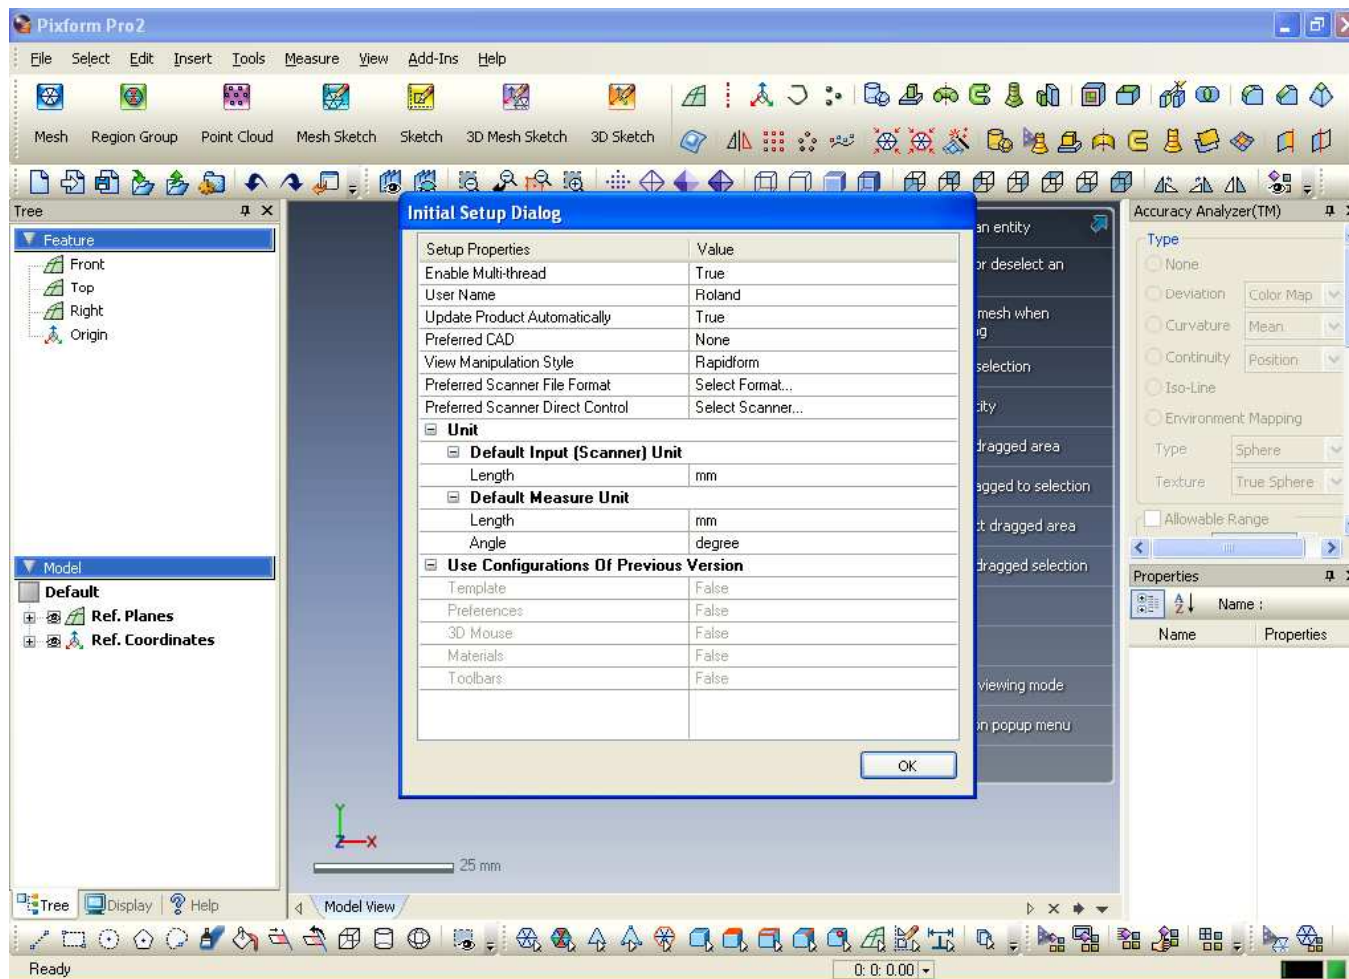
Pixform Pro2

File Select Edit Insert Tools Measure View Add-Ins Help

Mesh Region Group Point Cloud Mesh Sketch Sketch 3D Mesh Sketch 3D Sketch

Tree

Feature
Front
Top
Right
Origin

Model
Default
Ref. Planes
Ref. Coordinates

Tree Display Help

Initial Setup Dialog

| Setup Properties | Value |
|---|---|
| Enable Multi-thread | True |
| User Name | Roland |
| Update Product Automatically | True |
| Preferred CAD | None |
| View Manipulation Style | Rapidform |
| Preferred Scanner File Format | Select Format... |
| Preferred Scanner Direct Control | Select Scanner... |
| ⊟ Unit | |
| ⊟ Default Input (Scanner) Unit | |
| Length | mm |
| ⊟ Default Measure Unit | |
| Length | mm |
| Angle | degree |
| ⊟ Use Configurations Of Previous Version | |
| Template | False |
| Preferences | False |
| 3D Mouse | False |
| Materials | False |
| Toolbars | False |

OK

an entity
or deselect an
mesh when
g
selection
ity
dragged area
agged to selection
t dragged area
dragged selection
viewing mode
n popup menu

25 mm

Model View

Accuracy Analyzer(TM)
Type
None
Deviation Color Map
Curvature Mean
Continuity Position
Iso-Line
Environment Mapping
Type Sphere
Texture True Sphere
Allowable Range

Properties
Name :
Name Properties

Ready
0: 0: 0.00